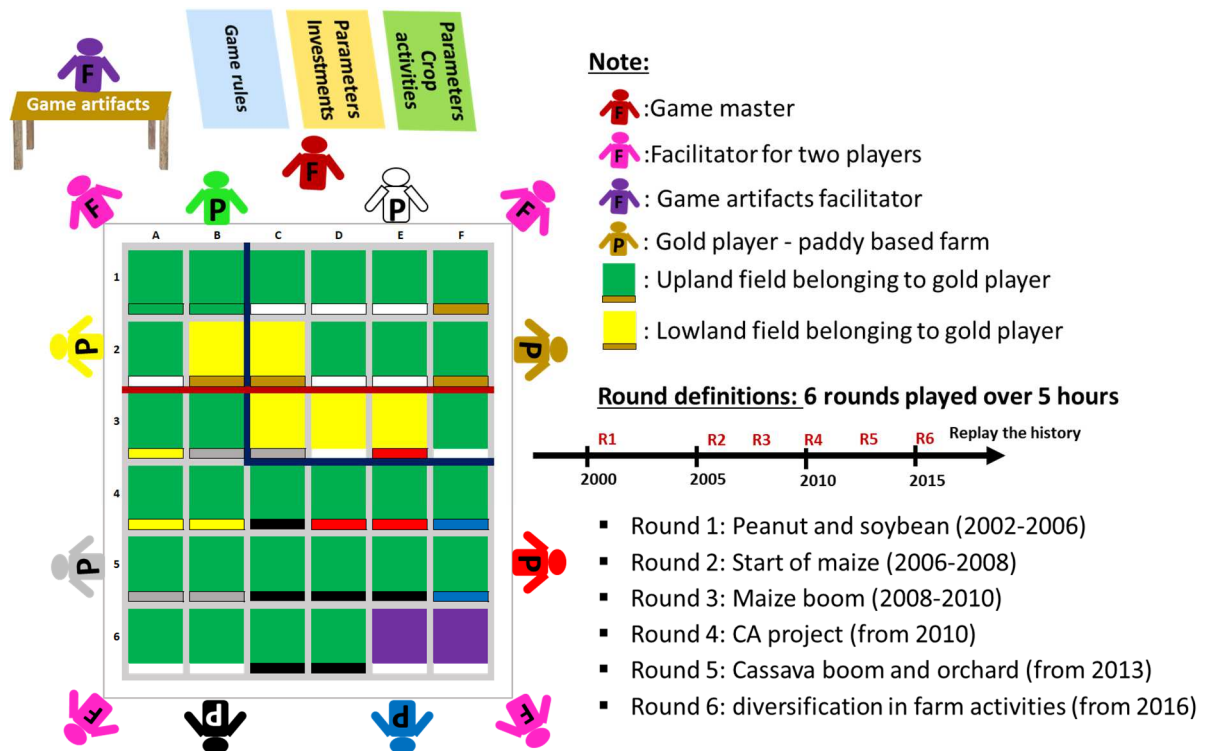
F

Game artifacts

Game rules

Parameters Investments

Parameters Crop activities

F

F

P

P

F

A B C D E F

1

2

3

4

5

6

P

P

P

P

F

P

P

F

Note:

F :Game master

F :Facilitator for two players

F : Game artifacts facilitator

P : Gold player - paddy based farm

: Upland field belonging to gold player

: Lowland field belonging to gold player

Round definitions: 6 rounds played over 5 hours

R1 R2 R3 R4 R5 R6 Replay the history

2000 2005 2010 2015

▪ Round 1: Peanut and soybean (2002-2006)

▪ Round 2: Start of maize (2006-2008)

▪ Round 3: Maize boom (2008-2010)

▪ Round 4: CA project (from 2010)

▪ Round 5: Cassava boom and orchard (from 2013)

▪ Round 6: diversification in farm activities (from 2016)